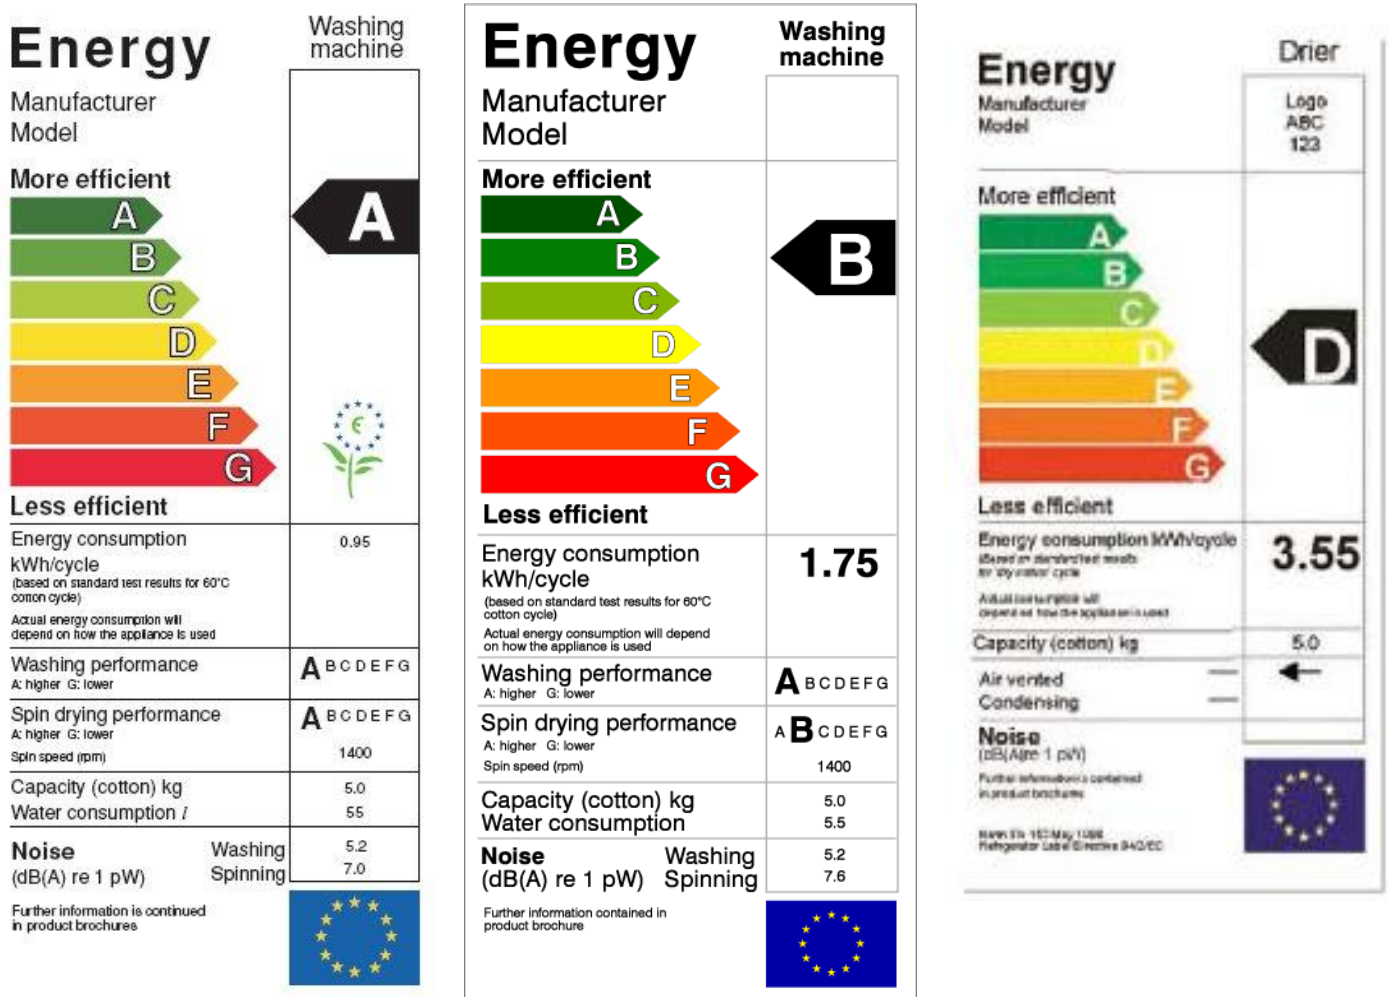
Energy
Washing machine
Manufacturer
Model
More efficient
A
B
C
D
E
F
G
A
Less efficient
Energy consumption kWh/cycle
(based on standard test results for 60°C cotton cycle)
Actual energy consumption will depend on how the appliance is used
0.95
Washing performance
A: higher G: lower
A B C D E F G
Spin drying performance
A: higher G: lower
Spin speed (rpm)
A B C D E F G
1400
Capacity (cotton) kg
Water consumption $l$
5.0
55
Noise
(dB(A) re 1 pW)
Washing
Spinning
5.2
7.0
Further information is continued in product brochures

Energy
Washing machine
Manufacturer
Model
More efficient
A
B
C
D
E
F
G
B
Less efficient
Energy consumption kWh/cycle
(based on standard test results for 60°C cotton cycle)
Actual energy consumption will depend on how the appliance is used
1.75
Washing performance
A: higher G: lower
A B C D E F G
Spin drying performance
A: higher G: lower
Spin speed (rpm)
A B C D E F G
1400
Capacity (cotton) kg
Water consumption
5.0
5.5
Noise
(dB(A) re 1 pW)
Washing
Spinning
5.2
7.6
Further information contained in product brochure

Energy
Drier
Manufacturer
Model
Logo
ABC
123
More efficient
A
B
C
D
E
F
G
D
Less efficient
Energy consumption kWh/cycle
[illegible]
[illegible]
3.55
Capacity (cotton) kg
5.0
Air vented
Condensing
Noise
(dB(A re 1 pW)
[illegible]
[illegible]